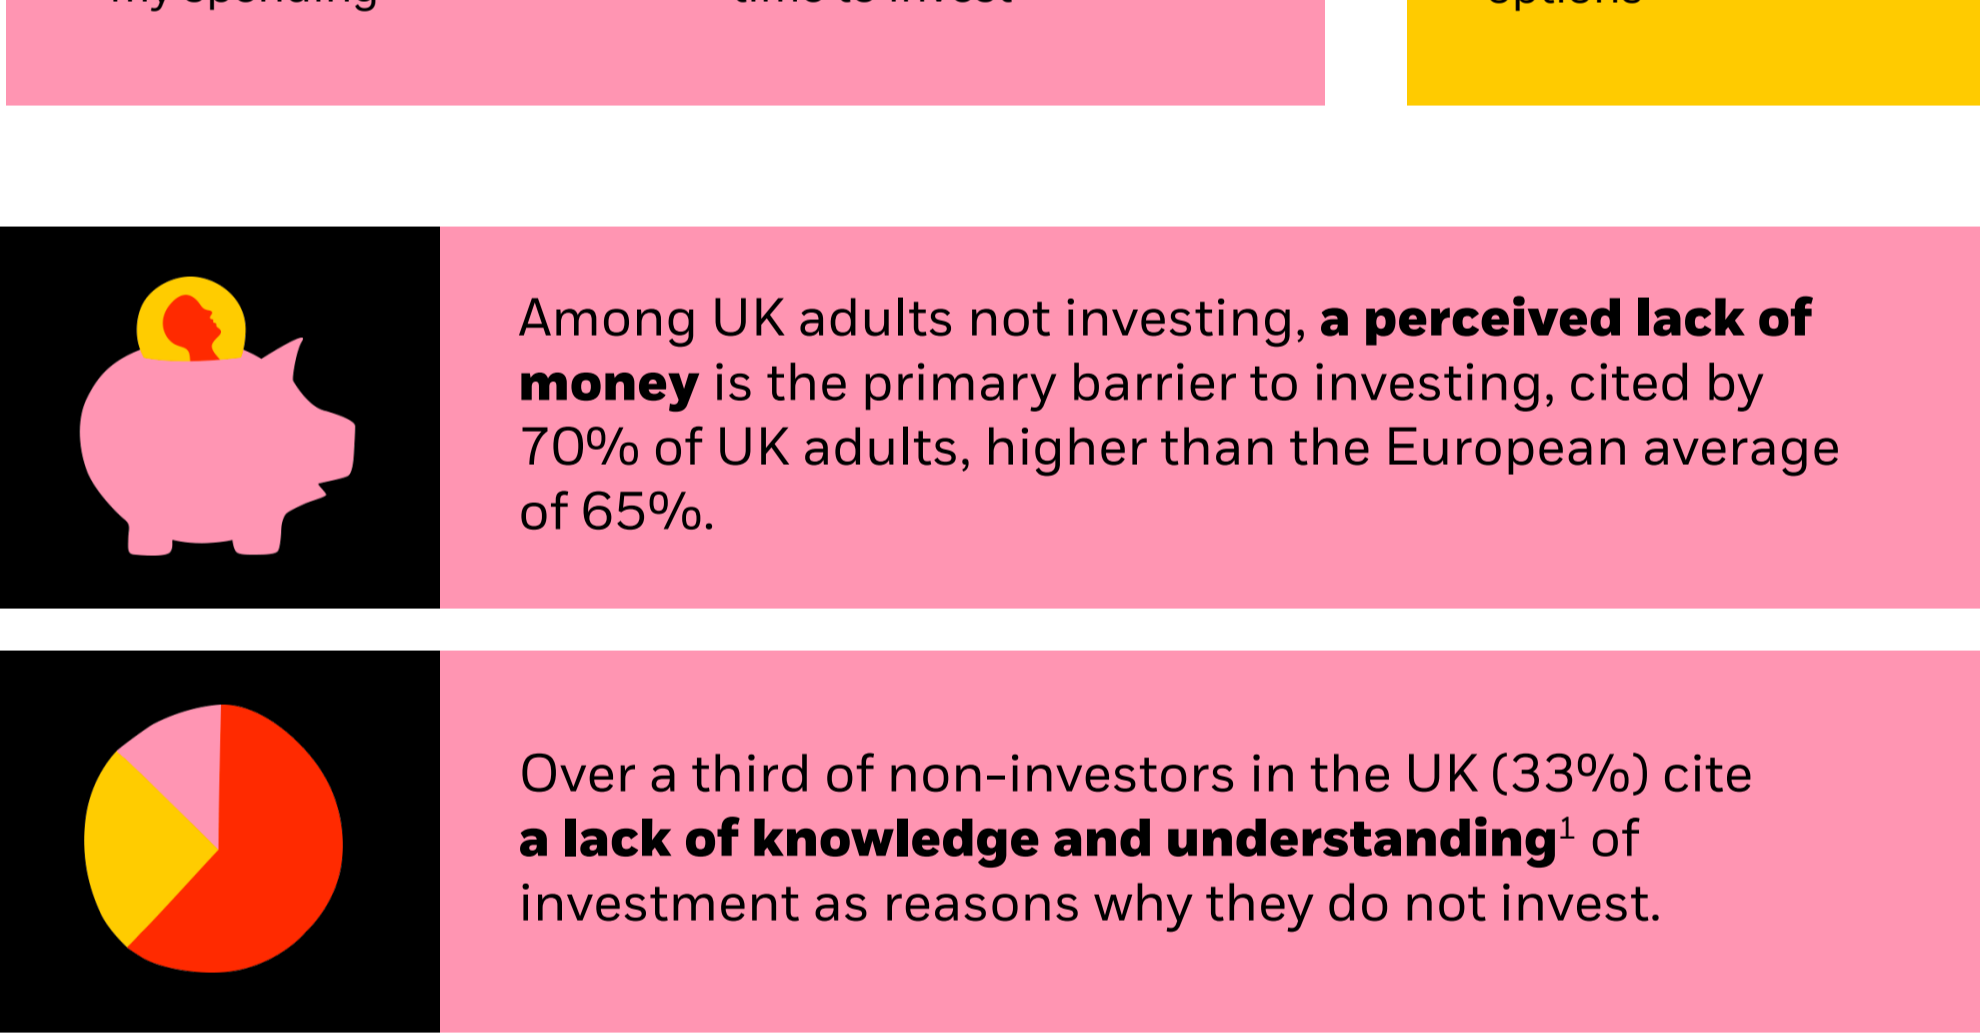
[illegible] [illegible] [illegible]

Among UK adults not investing, **a perceived lack of money** is the primary barrier to investing, cited by 70% of UK adults, higher than the European average of 65%.

Over a third of non-investors in the UK (33%) cite **a lack of knowledge and understanding**$^1$ of investment as reasons why they do not invest.